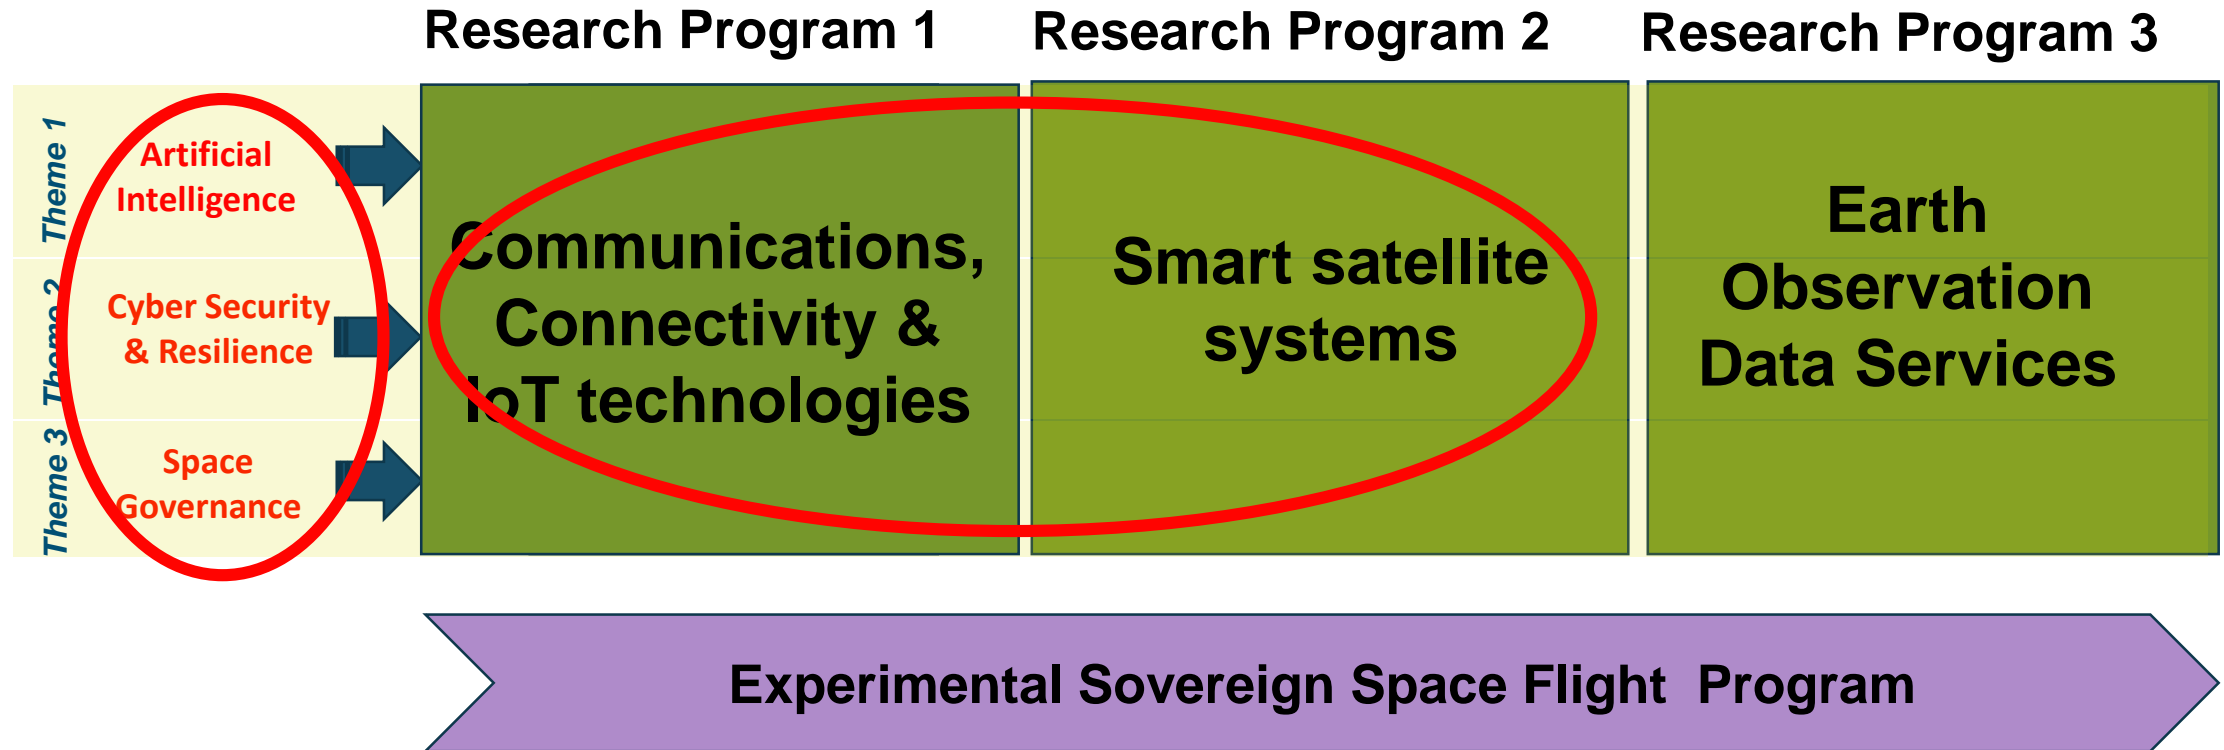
Research Program 1

Research Program 2

Research Program 3

Theme 1

Artificial Intelligence

Theme 2

Cyber Security & Resilience

Theme 3

Space Governance

Communications, Connectivity & IoT technologies

Smart satellite systems

Earth Observation Data Services

Experimental Sovereign Space Flight Program